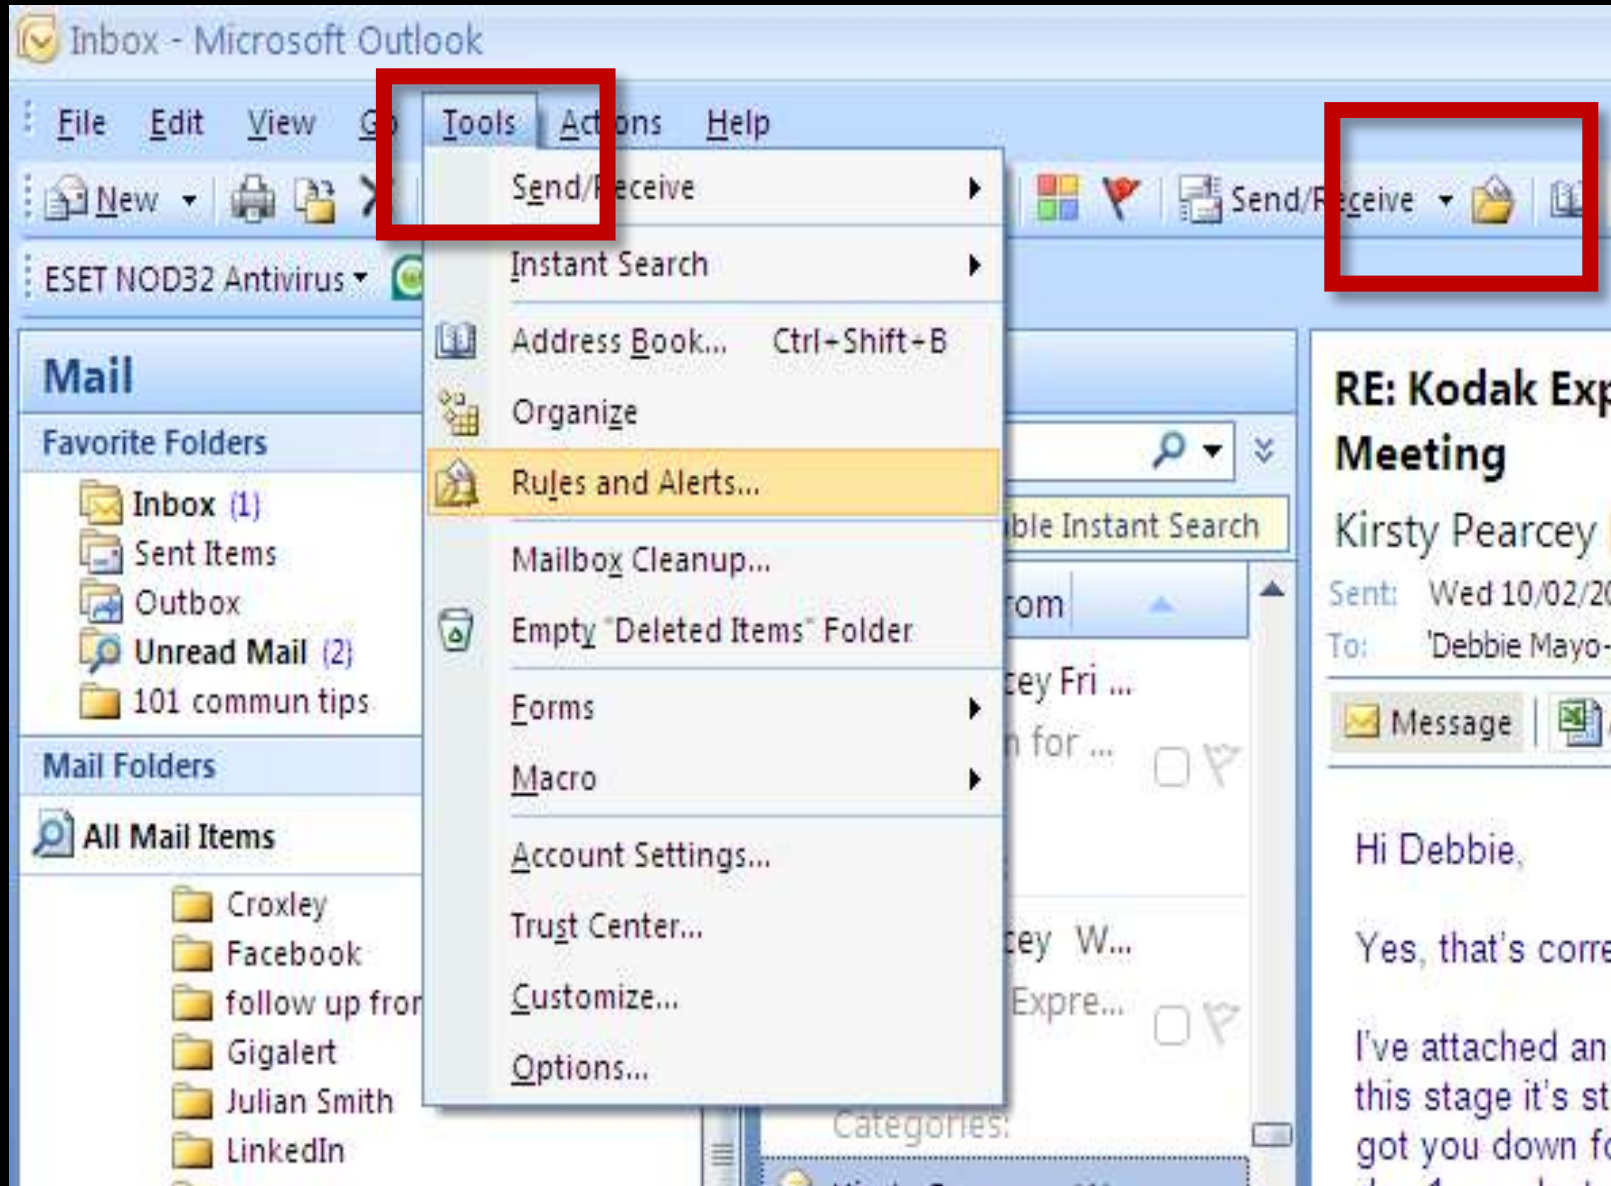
Inbox - Microsoft Outlook

File Edit View G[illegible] Tools Act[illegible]ons Help

New

ESET NOD32 Antivirus

Send/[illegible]eceive

Send/Receive

Instant Search

Address Book... Ctrl+Shift+B

Organize

Rules and Alerts...

Mailbox Cleanup...

Empty "Deleted Items" Folder

Forms

Macro

Account Settings...

Trust Center...

Customize...

Options...

Mail

Favorite Folders

Inbox (1)

Sent Items

Outbox

Unread Mail (2)

101 commun tips

Mail Folders

All Mail Items

Croxley

Facebook

follow up fro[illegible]

Gigalert

Julian Smith

LinkedIn

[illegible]ble Instant Search

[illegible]om

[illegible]ey Fri ...

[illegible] for ...

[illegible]ey W...

Expre...

Categories:

RE: Kodak Exp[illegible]

Meeting

Kirsty Pearcey

Sent: Wed 10/02/2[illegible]

To: 'Debbie Mayo-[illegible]

Message

Hi Debbie,

Yes, that's corr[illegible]

I've attached an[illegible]
this stage it's st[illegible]
got you down f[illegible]